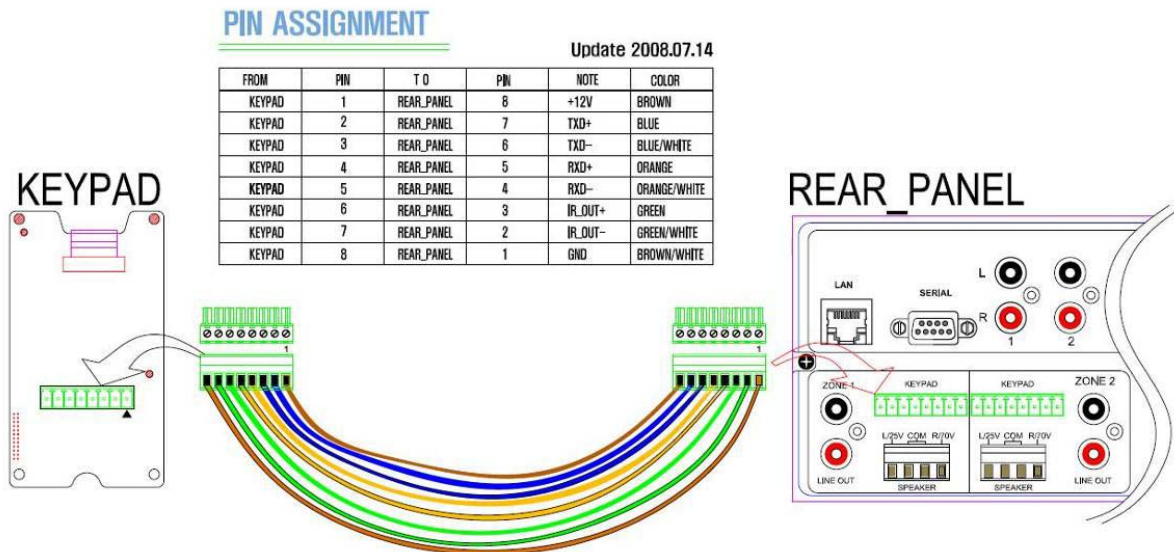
PIN ASSIGNMENT

Update 2008.07.14

| FROM | PIN | TO | PIN | NOTE | COLOR |
|---|---|---|---|---|---|
| KEYPAD | 1 | REAR_PANEL | 8 | +12V | BROWN |
| KEYPAD | 2 | REAR_PANEL | 7 | TXD+ | BLUE |
| KEYPAD | 3 | REAR_PANEL | 6 | TXD- | BLUE/WHITE |
| KEYPAD | 4 | REAR_PANEL | 5 | RXD+ | ORANGE |
| KEYPAD | 5 | REAR_PANEL | 4 | RXD- | ORANGE/WHITE |
| KEYPAD | 6 | REAR_PANEL | 3 | IR_OUT+ | GREEN |
| KEYPAD | 7 | REAR_PANEL | 2 | IR_OUT- | GREEN/WHITE |
| KEYPAD | 8 | REAR_PANEL | 1 | GND | BROWN/WHITE |

KEYPAD

REAR_PANEL

1

1

LAN

SERIAL

L

R

1

2

ZONE 1

KEYPAD

KEYPAD

ZONE 2

L/25V COM R/70V

L/25V COM R/70V

SPEAKER

SPEAKER

LINE OUT

LINE OUT